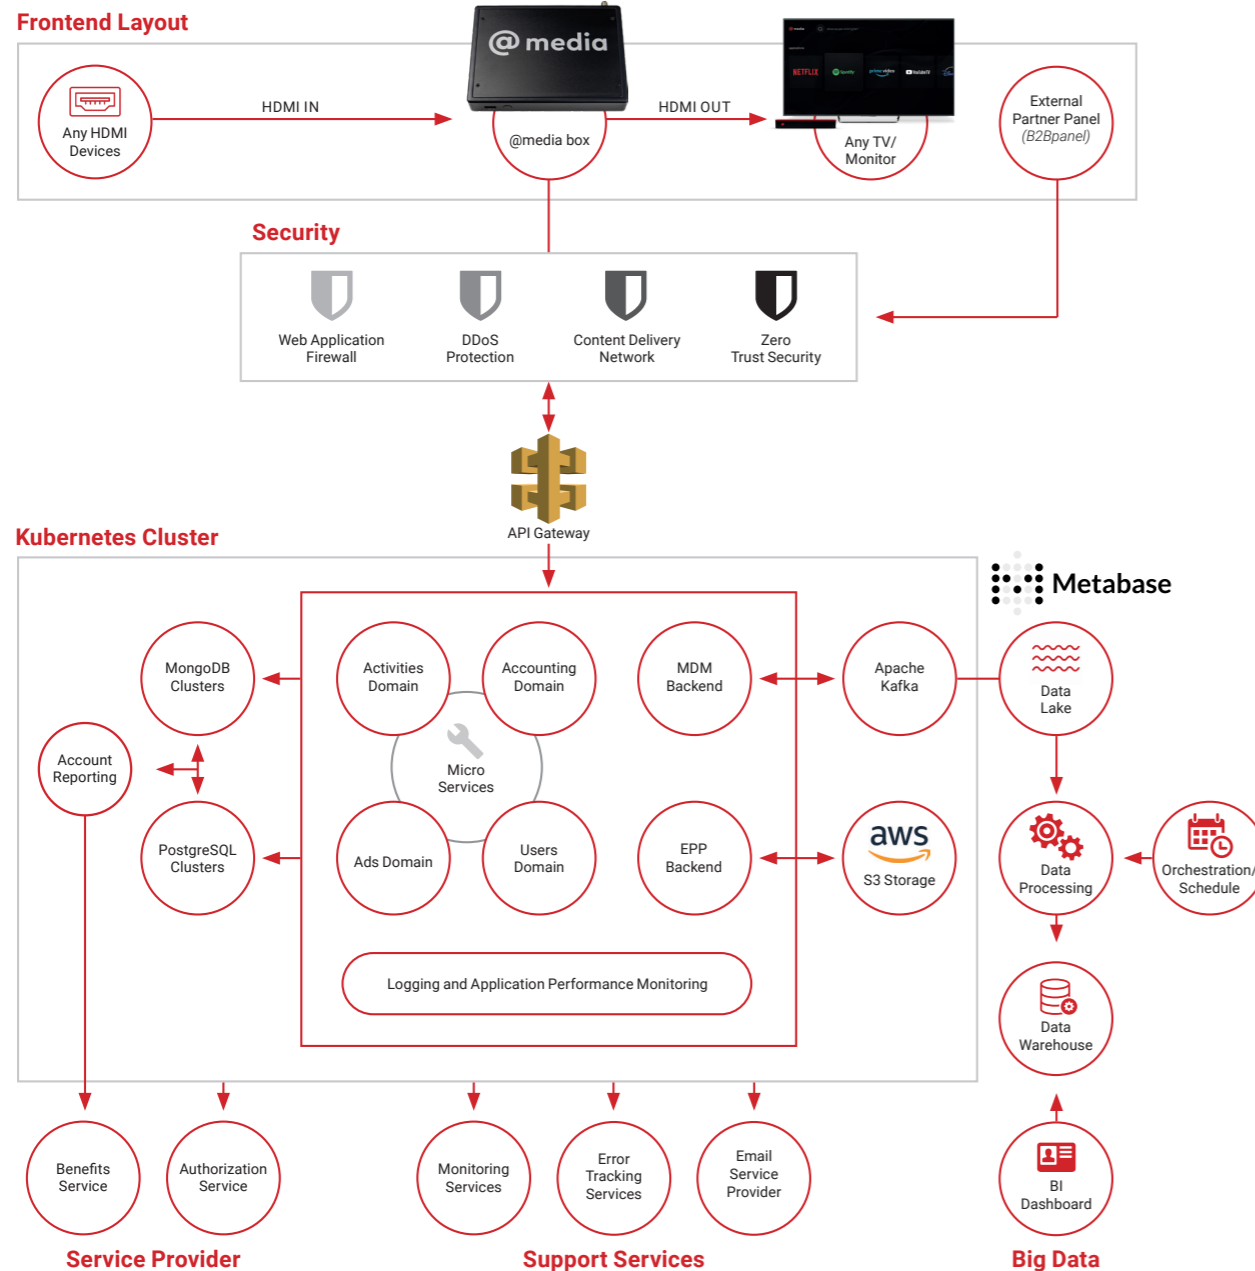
Frontend Layout

@media

Any HDMI Devices

HDMI IN

@media box

HDMI OUT

NETFLIX

Any TV/ Monitor

External Partner Panel (B2Bpanel)

Security

Web Application Firewall

DDoS Protection

Content Delivery Network

Zero Trust Security

API Gateway

Kubernetes Cluster

Metabase

MongoDB Clusters

Account Reporting

PostgreSQL Clusters

Activities Domain

Accounting Domain

Micro Services

Ads Domain

Users Domain

MDM Backend

EPP Backend

Apache Kafka

aws

S3 Storage

Data Lake

Data Processing

Orchestration/ Schedule

Data Warehouse

Logging and Application Performance Monitoring

Benefits Service

Authorization Service

Monitoring Services

Error Tracking Services

Email Service Provider

BI Dashboard

Service Provider

Support Services

Big Data